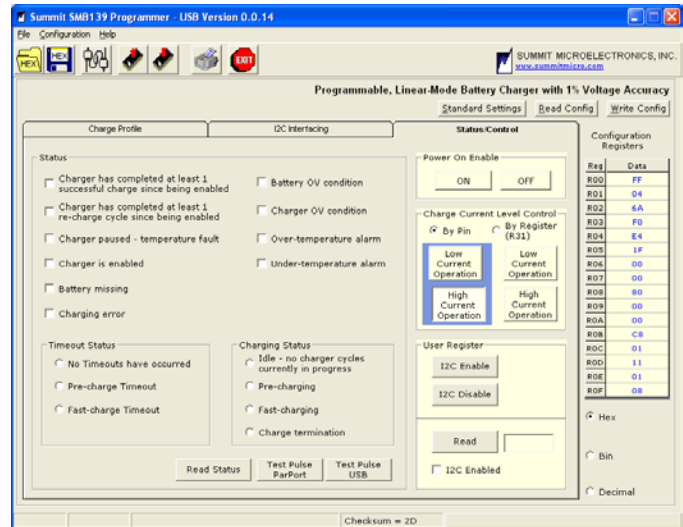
Summit SMB139 Programmer - USB Version 0.0.14

File Configuration Help

HEX HEX EXIT

SUMMIT MICROELECTRONICS, INC.
www.summitmicro.com

Programmable, Linear-Mode Battery Charger with 1% Voltage Accuracy

Standard Settings Read Config Write Config

Charge Profile I2C Interfacing Status/Control

Status

Charger has completed at least 1 successful charge since being enabled
Charger has completed at least 1 re-charge cycle since being enabled
Charger paused - temperature fault
Charger is enabled
Battery missing
Charging error

Battery OV condition
Charger OV condition
Over-temperature alarm
Under-temperature alarm

Timeout Status
No Timeouts have occurred
Pre-charge Timeout
Fast-charge Timeout

Charging Status
Idle - no charger cycles currently in progress
Pre-charging
Fast-charging
Charge termination

Read Status Test Pulse ParPort Test Pulse USB

Power On Enable
ON OFF

Charge Current Level Control
By Pin By Register (R31)
Low Current Operation Low Current Operation
High Current Operation High Current Operation

User Register
I2C Enable
I2C Disable

Read
I2C Enabled

Configuration Registers

| Reg | Data |
|---|---|
| R00 | FF |
| R01 | 04 |
| R02 | 6A |
| R03 | F0 |
| R04 | E4 |
| R05 | 1F |
| R06 | 00 |
| R07 | 00 |
| R08 | 80 |
| R09 | 00 |
| R0A | 00 |
| R0B | C8 |
| R0C | 01 |
| R0D | 11 |
| R0E | 01 |
| R0F | 08 |

Hex
Bin
Decimal

Checksum = 2D